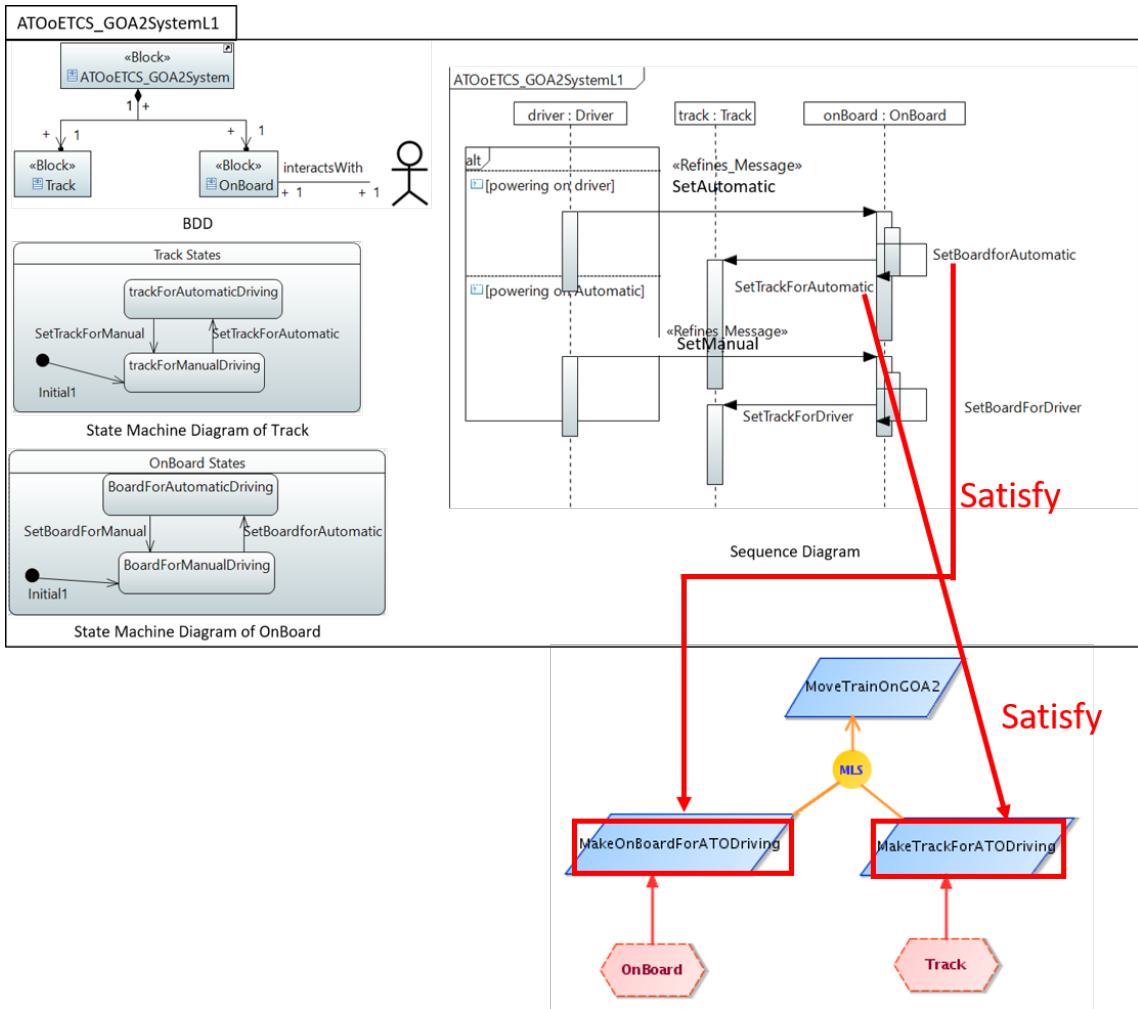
ATOoETCS_GOA2SystemL1

«Block»
ATOoETCS_GOA2System
1 +
+ 1
+ 1
«Block»
Track
«Block»
OnBoard
interactsWith
+ 1
+ 1

BDD

Track States
trackForAutomaticDriving
SetTrackForManual
SetTrackForAutomatic
trackForManualDriving
Initial1

State Machine Diagram of Track

OnBoard States
BoardForAutomaticDriving
SetBoardForManual
SetBoardforAutomatic
BoardForManualDriving
Initial1

State Machine Diagram of OnBoard

ATOoETCS_GOA2SystemL1
driver : Driver
track : Track
onBoard : OnBoard
alt
[powering on driver]
«Refines_Message»
SetAutomatic
SetBoardforAutomatic
SetTrackForAutomatic
[powering on Automatic]
«Refines_Message»
SetManual
SetBoardForDriver
SetTrackForDriver

Sequence Diagram

Satisfy

Satisfy

MoveTrainOnGOA2
MLS
MakeOnBoardForATODriving
MakeTrackForATODriving
OnBoard
Track